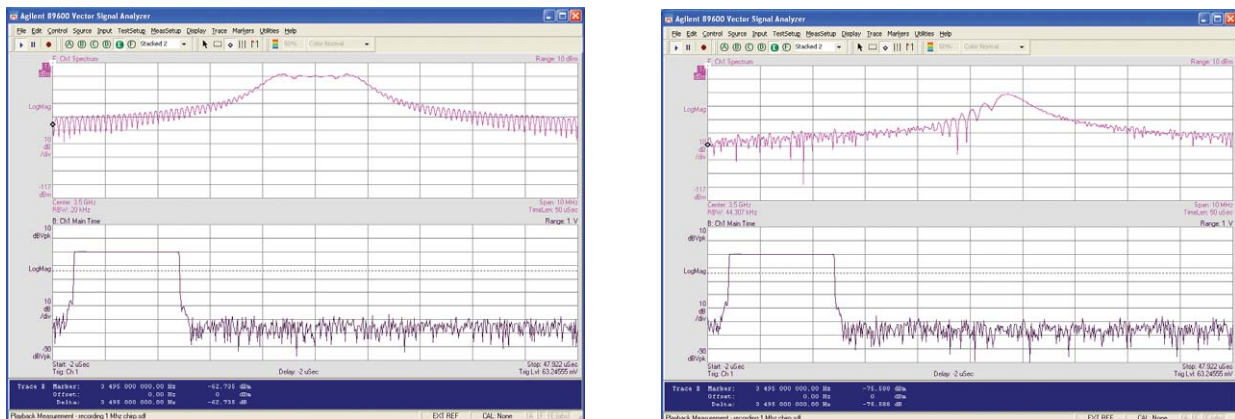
Agilent 89600 Vector Signal Analyzer

File Edit Control Source Input TestSetup MeasSetup Display Trace Markers Utilities Help

Stacked 2

A: Ch1 Spectrum

Range: 10 dBm

LogMag

10 dB /div

-117 dBm

Center: 3.5 GHz
RBW: 20 kHz

Span: 10 MHz
TimeLen: 50 uSec

B: Ch1 Main Time

Range: 1 V

10 dBVpk

LogMag

10 dB /div

-90 dBVpk

Start: -2 uSec
Trig: Ch 1

Delay: -2 uSec

Stop: 47.922 uSec
Trig Lvl: 63.24555 mV

Trace B Marker: 3 495 000 000.00 Hz -62.735 dBm
Offset: 0.00 Hz 0 dBm
Delta: 3 495 000 000.00 Hz -62.735 dB

Playback Measurement - recording 1 Mhz chirp.sdf

EXT REF CAL: None

Agilent 89600 Vector Signal Analyzer

File Edit Control Source Input TestSetup MeasSetup Display Trace Markers Utilities Help

Stacked 2

A: Ch1 Spectrum

Range: 10 dBm

LogMag

10 dB /div

-117 dBm

Center: 3.5 GHz
RBW: 44.307 kHz

Span: 10 MHz
TimeLen: 50 uSec

B: Ch1 Main Time

Range: 1 V

10 dBVpk

LogMag

10 dB /div

-90 dBVpk

Start: -2 uSec
Trig: Ch 1

Delay: -2 uSec

Stop: 47.922 uSec
Trig Lvl: 63.24555 mV

Trace B Marker: 3 495 000 000.00 Hz -75.588 dBm
Offset: 0.00 Hz 0 dBm
Delta: 3 495 000 000.00 Hz -75.588 dB

Playback Measurement - recording 1 Mhz chirp.sdf

EXT REF CAL: None